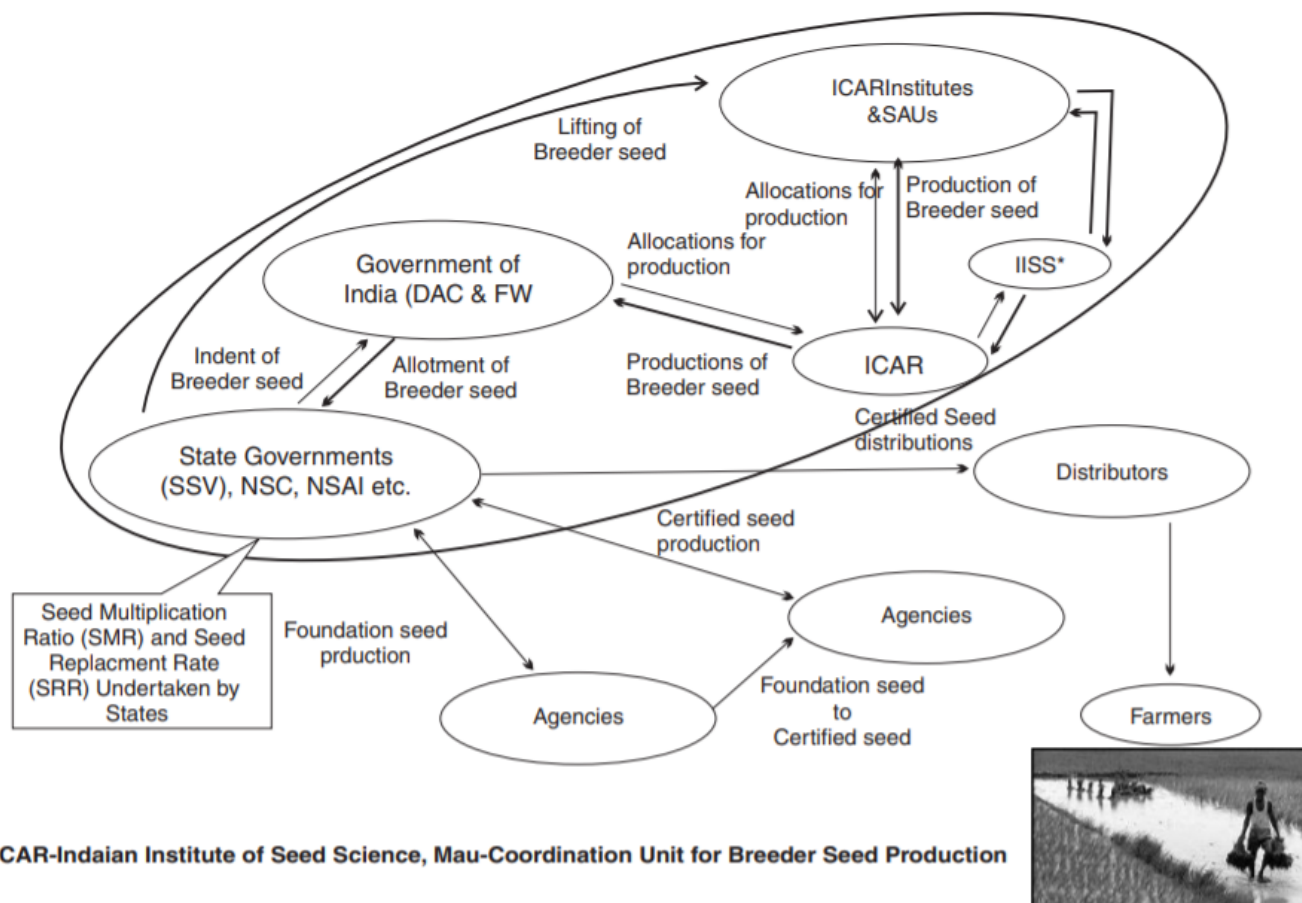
ICARInstitutes &SAUs

Lifting of Breeder seed

Allocations for production

Production of Breeder seed

Allocations for production

Government of India (DAC & FW

IISS*

Indent of Breeder seed

Allotment of Breeder seed

Productions of Breeder seed

ICAR

Certified Seed distributions

State Governments (SSV), NSC, NSAI etc.

Distributors

Certified seed production

Seed Multiplication Ratio (SMR) and Seed Replacment Rate (SRR) Undertaken by States

Foundation seed prduction

Agencies

Agencies

Foundation seed to Certified seed

Farmers

*ICAR-Indaian Institute of Seed Science, Mau-Coordination Unit for Breeder Seed Production